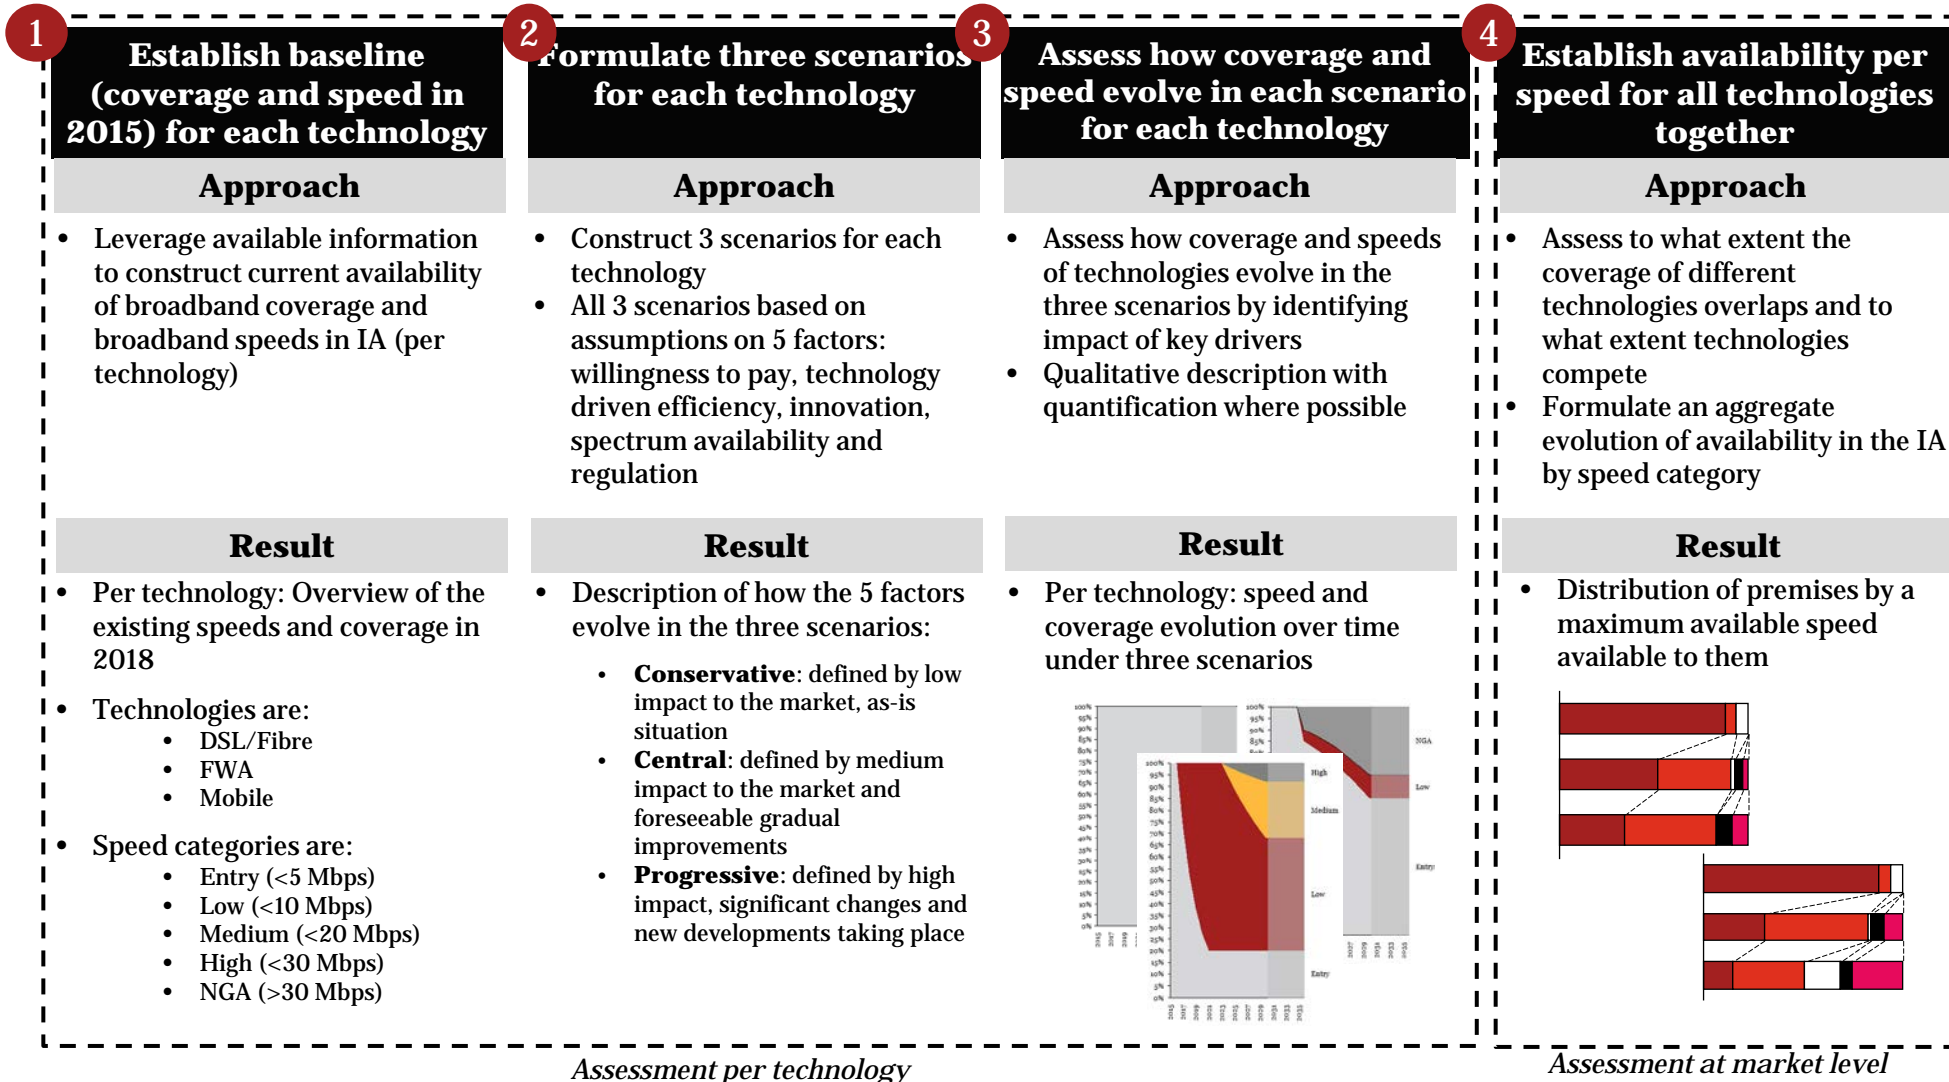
1 Establish baseline (coverage and speed in 2015) for each technology

Approach

- Leverage available information to construct current availability of broadband coverage and broadband speeds in IA (per technology)

Result

- Per technology: Overview of the existing speeds and coverage in 2018
- Technologies are:
  - DSL/Fibre
  - FWA
  - Mobile
- Speed categories are:
  - Entry (<5 Mbps)
  - Low (<10 Mbps)
  - Medium (<20 Mbps)
  - High (<30 Mbps)
  - NGA (>30 Mbps)

2 Formulate three scenarios for each technology

Approach

- Construct 3 scenarios for each technology
- All 3 scenarios based on assumptions on 5 factors: willingness to pay, technology driven efficiency, innovation, spectrum availability and regulation

Result

- Description of how the 5 factors evolve in the three scenarios:
  - **Conservative**: defined by low impact to the market, as-is situation
  - **Central**: defined by medium impact to the market and foreseeable gradual improvements
  - **Progressive**: defined by high impact, significant changes and new developments taking place

3 Assess how coverage and speed evolve in each scenario for each technology

Approach

- Assess how coverage and speeds of technologies evolve in the three scenarios by identifying impact of key drivers
- Qualitative description with quantification where possible

Result

- Per technology: speed and coverage evolution over time under three scenarios

High
Medium
Low
Entry
NGA
Low
Entry

4 Establish availability per speed for all technologies together

Approach

- Assess to what extent the coverage of different technologies overlaps and to what extent technologies compete
- Formulate an aggregate evolution of availability in the IA by speed category

Result

- Distribution of premises by a maximum available speed available to them

Assessment per technology

Assessment at market level